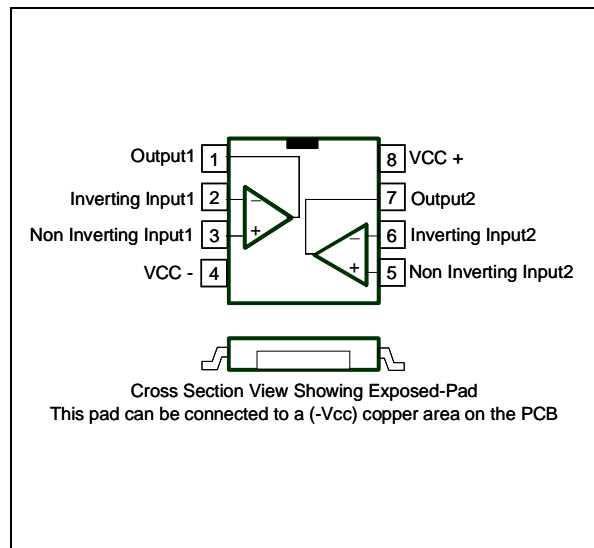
Output1 1
Inverting Input1 2
Non Inverting Input1 3
VCC - 4
−
+
8 VCC +
7 Output2
6 Inverting Input2
5 Non Inverting Input2
−
+

Cross Section View Showing Exposed-Pad
This pad can be connected to a (-Vcc) copper area on the PCB